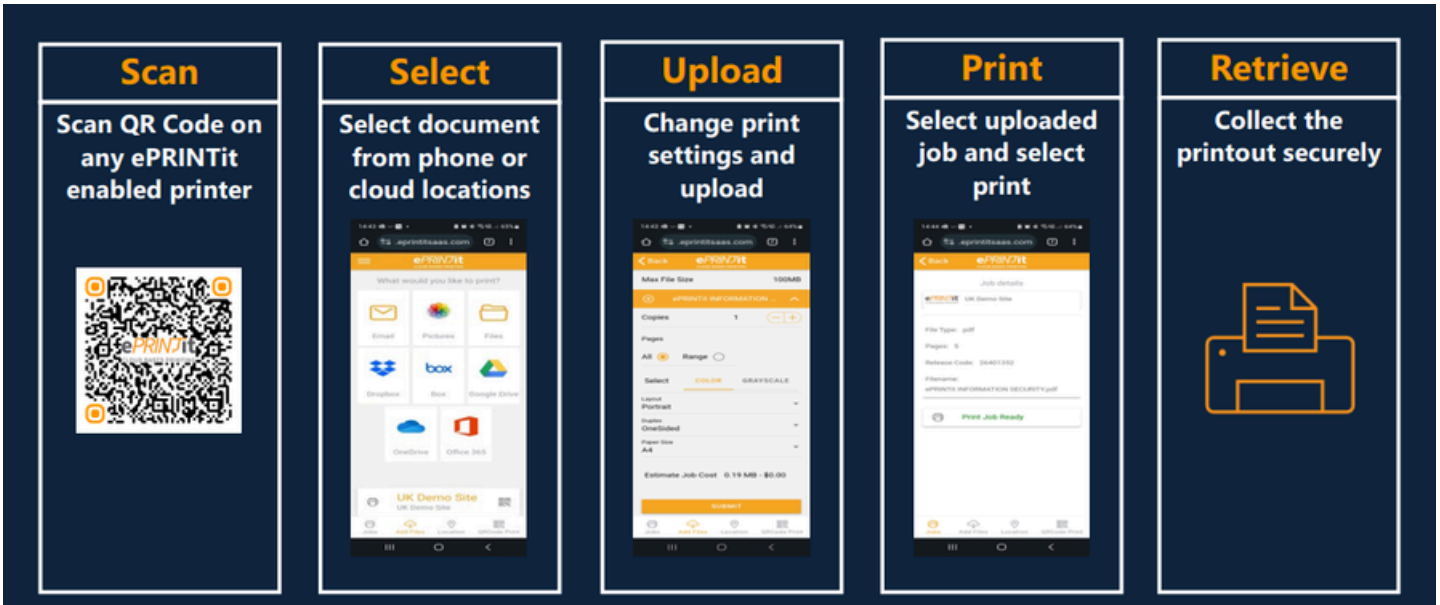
Scan

Scan QR Code on any ePRINTit enabled printer

ePRINTit

Select

Select document from phone or cloud locations

eprintitsaas.com

ePRINTit

What would you like to print?

Email

Pictures

Files

Dropbox

Box

Google Drive

OneDrive

Office 365

UK Demo Site

UK Demo Site

Jobs

Add Files

Location

QRCode Print

Upload

Change print settings and upload

eprintitsaas.com

Back

ePRINTit

Max File Size

100MB

ePRINTit INFORMATION ...

Copies

1

Pages

All

Range

Select

COLOR

GRAYSCALE

Layout

Portrait

Duplex

OneSided

Paper Size

A4

Estimate Job Cost 0.19 MB - $0.00

SUBMIT

Jobs

Add Files

Location

QRCode Print

Print

Select uploaded job and select print

eprintitsaas.com

Back

ePRINTit

Job details

ePRINTit

UK Demo Site

File Type: pdf

Pages: 5

Release Code: 26401352

Filename:

ePRINTit INFORMATION SECURITY.pdf

Print Job Ready

Jobs

Add Files

Location

QRCode Print

Retrieve

Collect the printout securely